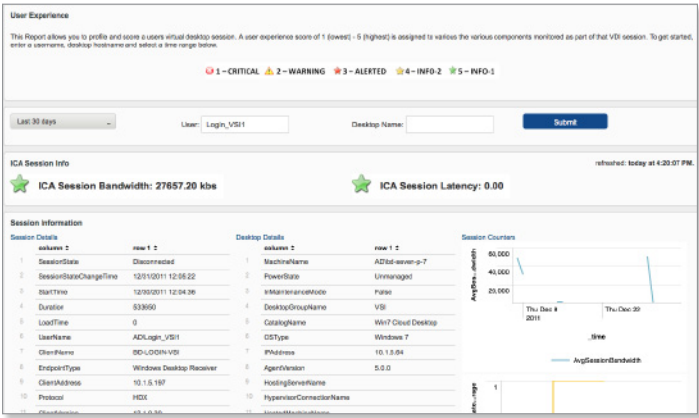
User Experience

This Report allows you to profile and score a users virtual desktop session. A user experience score of 1 (lowest) - 5 (highest) is assigned to various the components monitored as part of that VDI session. To get started, enter a username, desktop hostname and select a time range below.

1 – CRITICAL 2 – WARNING 3 – ALERTED 4 – INFO-2 5 – INFO-1

Last 30 days

User: Login_VSI1

Desktop Name:

Submit

ICA Session Info

refreshed: today at 4:20:07 PM.

ICA Session Bandwidth: 27657.20 kbs

ICA Session Latency: 0.00

Session Information

Session Details

| | column | row 1 |
|---|---|---|
| 1 | SessionState | Disconnected |
| 2 | SessionStateChangeTime | 12/01/2011 12:05:22 |
| 3 | StartTime | 12/30/2011 12:04:36 |
| 4 | Duration | 533650 |
| 5 | LoadTime | 0 |
| 6 | UserName | ADLogin_VSI1 |
| 7 | ClientName | SD-LOGIN-VSI |
| 8 | EndpointType | Windows Desktop Receiver |
| 9 | ClientAddress | 10.1.5.197 |
| 10 | Protocol | HDX |
| 11 | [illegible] | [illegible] |

Desktop Details

| | column | row 1 |
|---|---|---|
| 1 | MachineName | AD\bd-sever-p-7 |
| 2 | PowerState | Unmanaged |
| 3 | InMaintenanceMode | False |
| 4 | DesktopGroupName | VSI |
| 5 | CatalogName | Win7 Cloud Desktop |
| 6 | OSType | Windows 7 |
| 7 | IPAddress | 10.1.5.84 |
| 8 | AgentVersion | 5.0.0 |
| 9 | HostingServerName | |
| 10 | HypervisorConnectionName | |
| 11 | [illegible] | |

Session Counters

60,000
40,000
20,000
AvgSes...dwidth
Thu Dec 8 2011
Thu Dec 22
_time
AvgSessionBandwidth
...rage